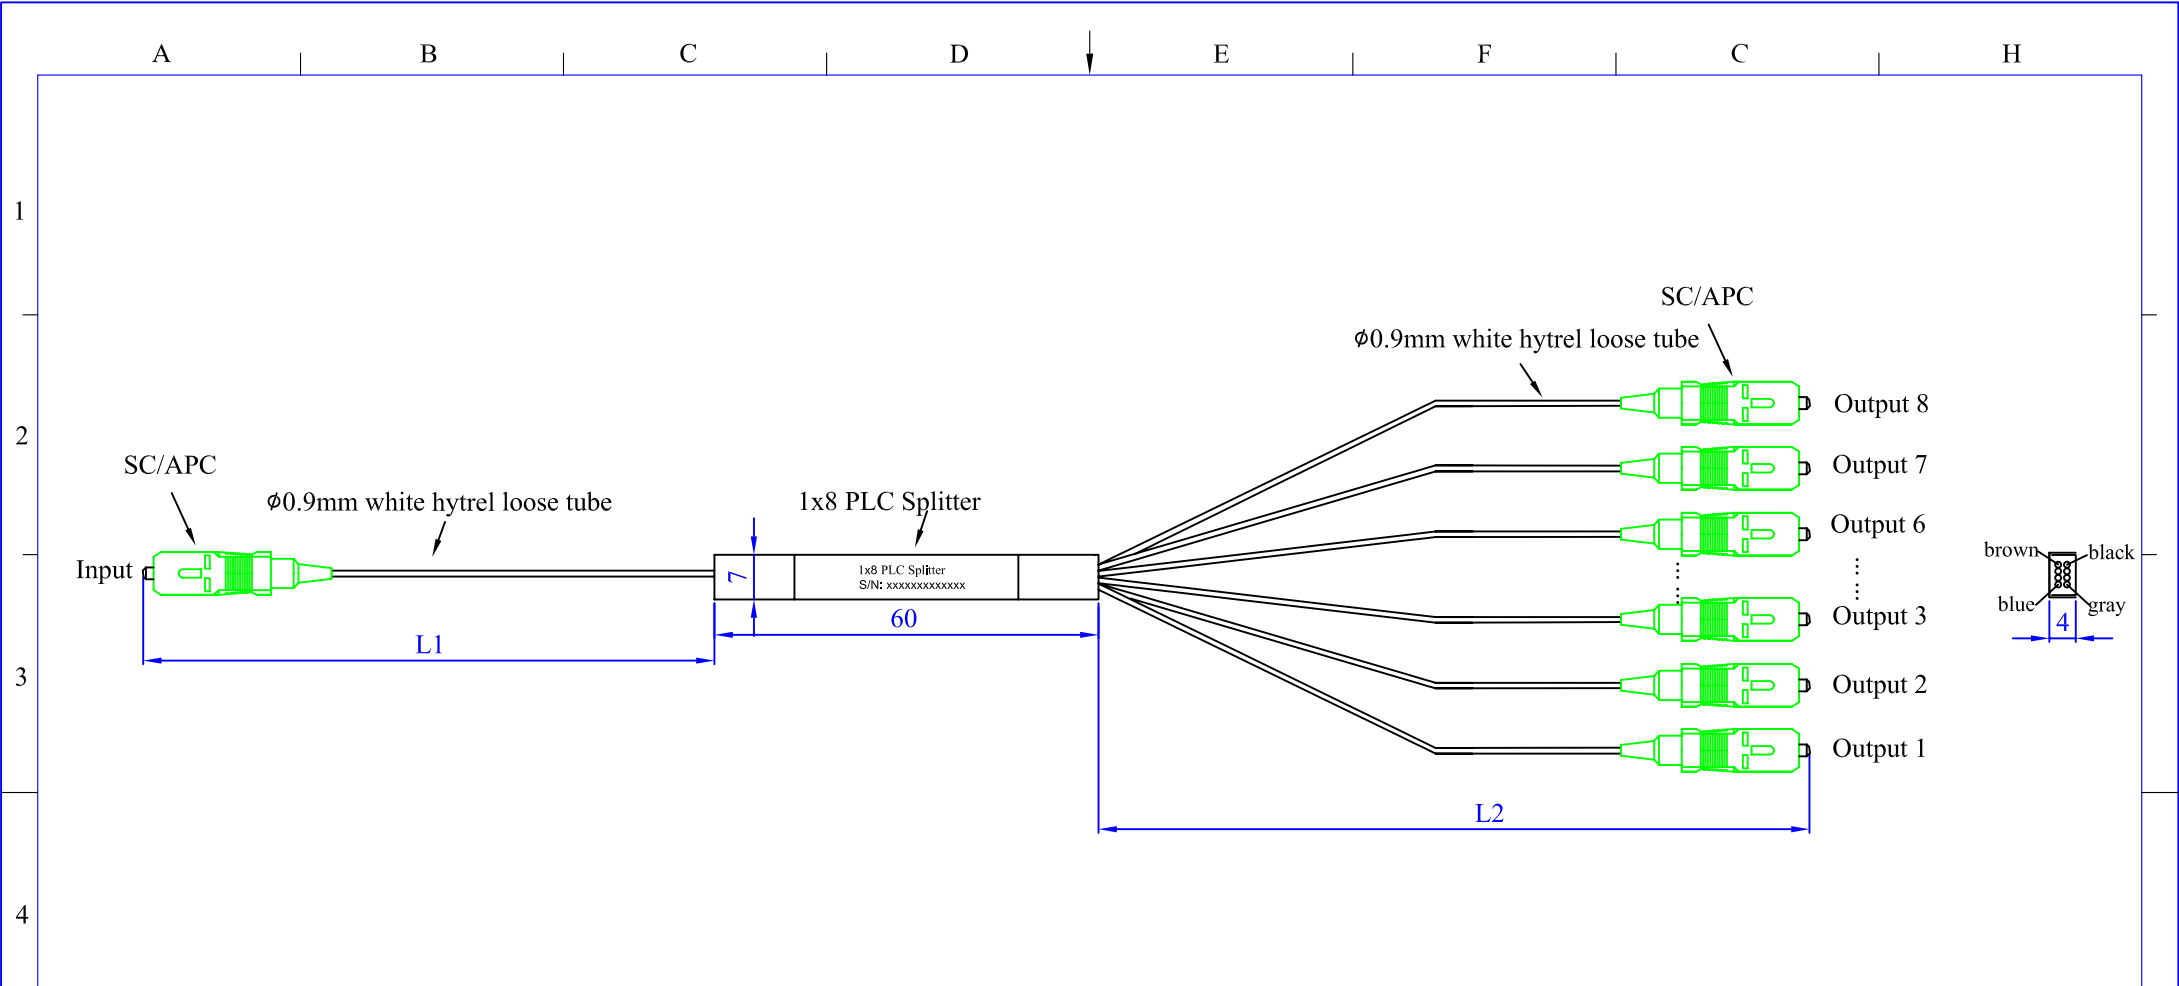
A B C D E F C H

1

2

3

4

SC/APC

$\phi$0.9mm white hytrel loose tube

SC/APC

$\phi$0.9mm white hytrel loose tube

1x8 PLC Splitter

Input

7

1x8 PLC Splitter
S/N: xxxxxxxxxxxxx

60

L1

Output 8

Output 7

Output 6

Output 3

Output 2

Output 1

L2

brown

black

blue

gray

4